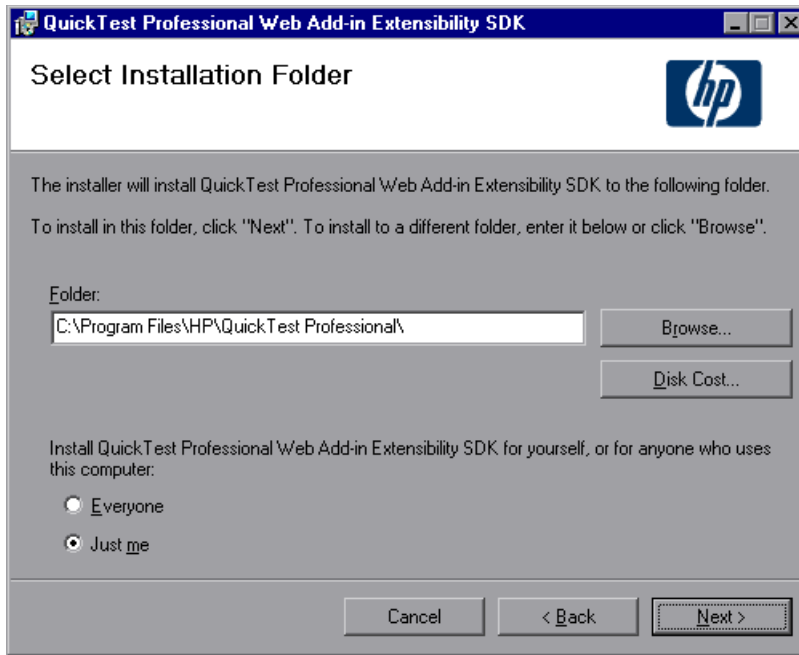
QuickTest Professional Web Add-in Extensibility SDK

Select Installation Folder

hp

The installer will install QuickTest Professional Web Add-in Extensibility SDK to the following folder.

To install in this folder, click "Next". To install to a different folder, enter it below or click "Browse".

Folder:

C:\Program Files\HP\QuickTest Professional\

Browse...

Disk Cost...

Install QuickTest Professional Web Add-in Extensibility SDK for yourself, or for anyone who uses this computer:

Everyone

Just me

Cancel

< Back

Next >